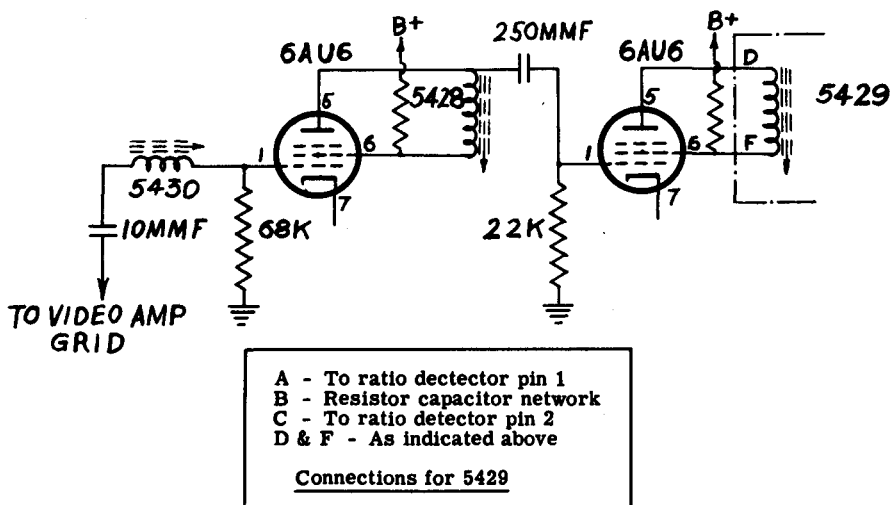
B+
250MMF
B+
6AU6
6AU6
D
5
5428
5429
5
1
6
1
6
F
5430
7
7
10MMF
68K
22K
TO VIDEO AMP GRID

A - To ratio dectector pin 1
B - Resistor capacitor network
C - To ratio detector pin 2
D & F - As indicated above

Connections for 5429